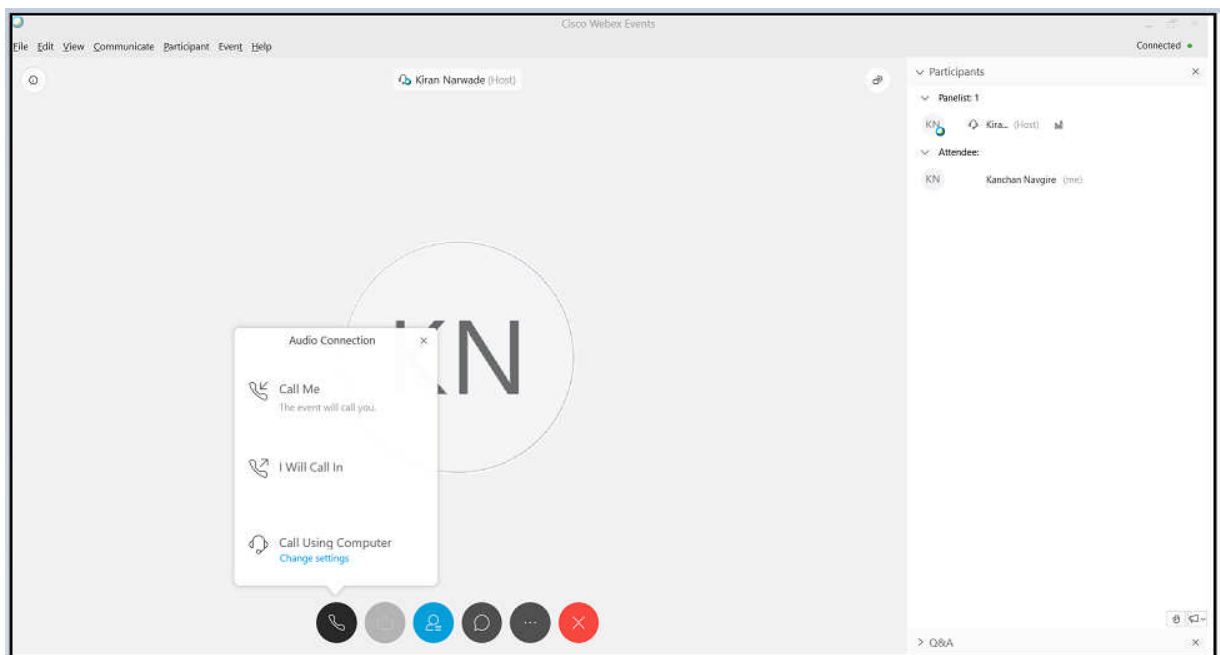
Cisco Webex Events

File Edit View Communicate Participant Event Help

Connected

Kiran Narwade (Host)

Participants

Panelist: 1

KN Kira... (Host)

Attendee:

KN Kanchan Navgire (me)

KN

Audio Connection

Call Me
The event will call you.

I Will Call In

Call Using Computer
Change settings

> Q&A